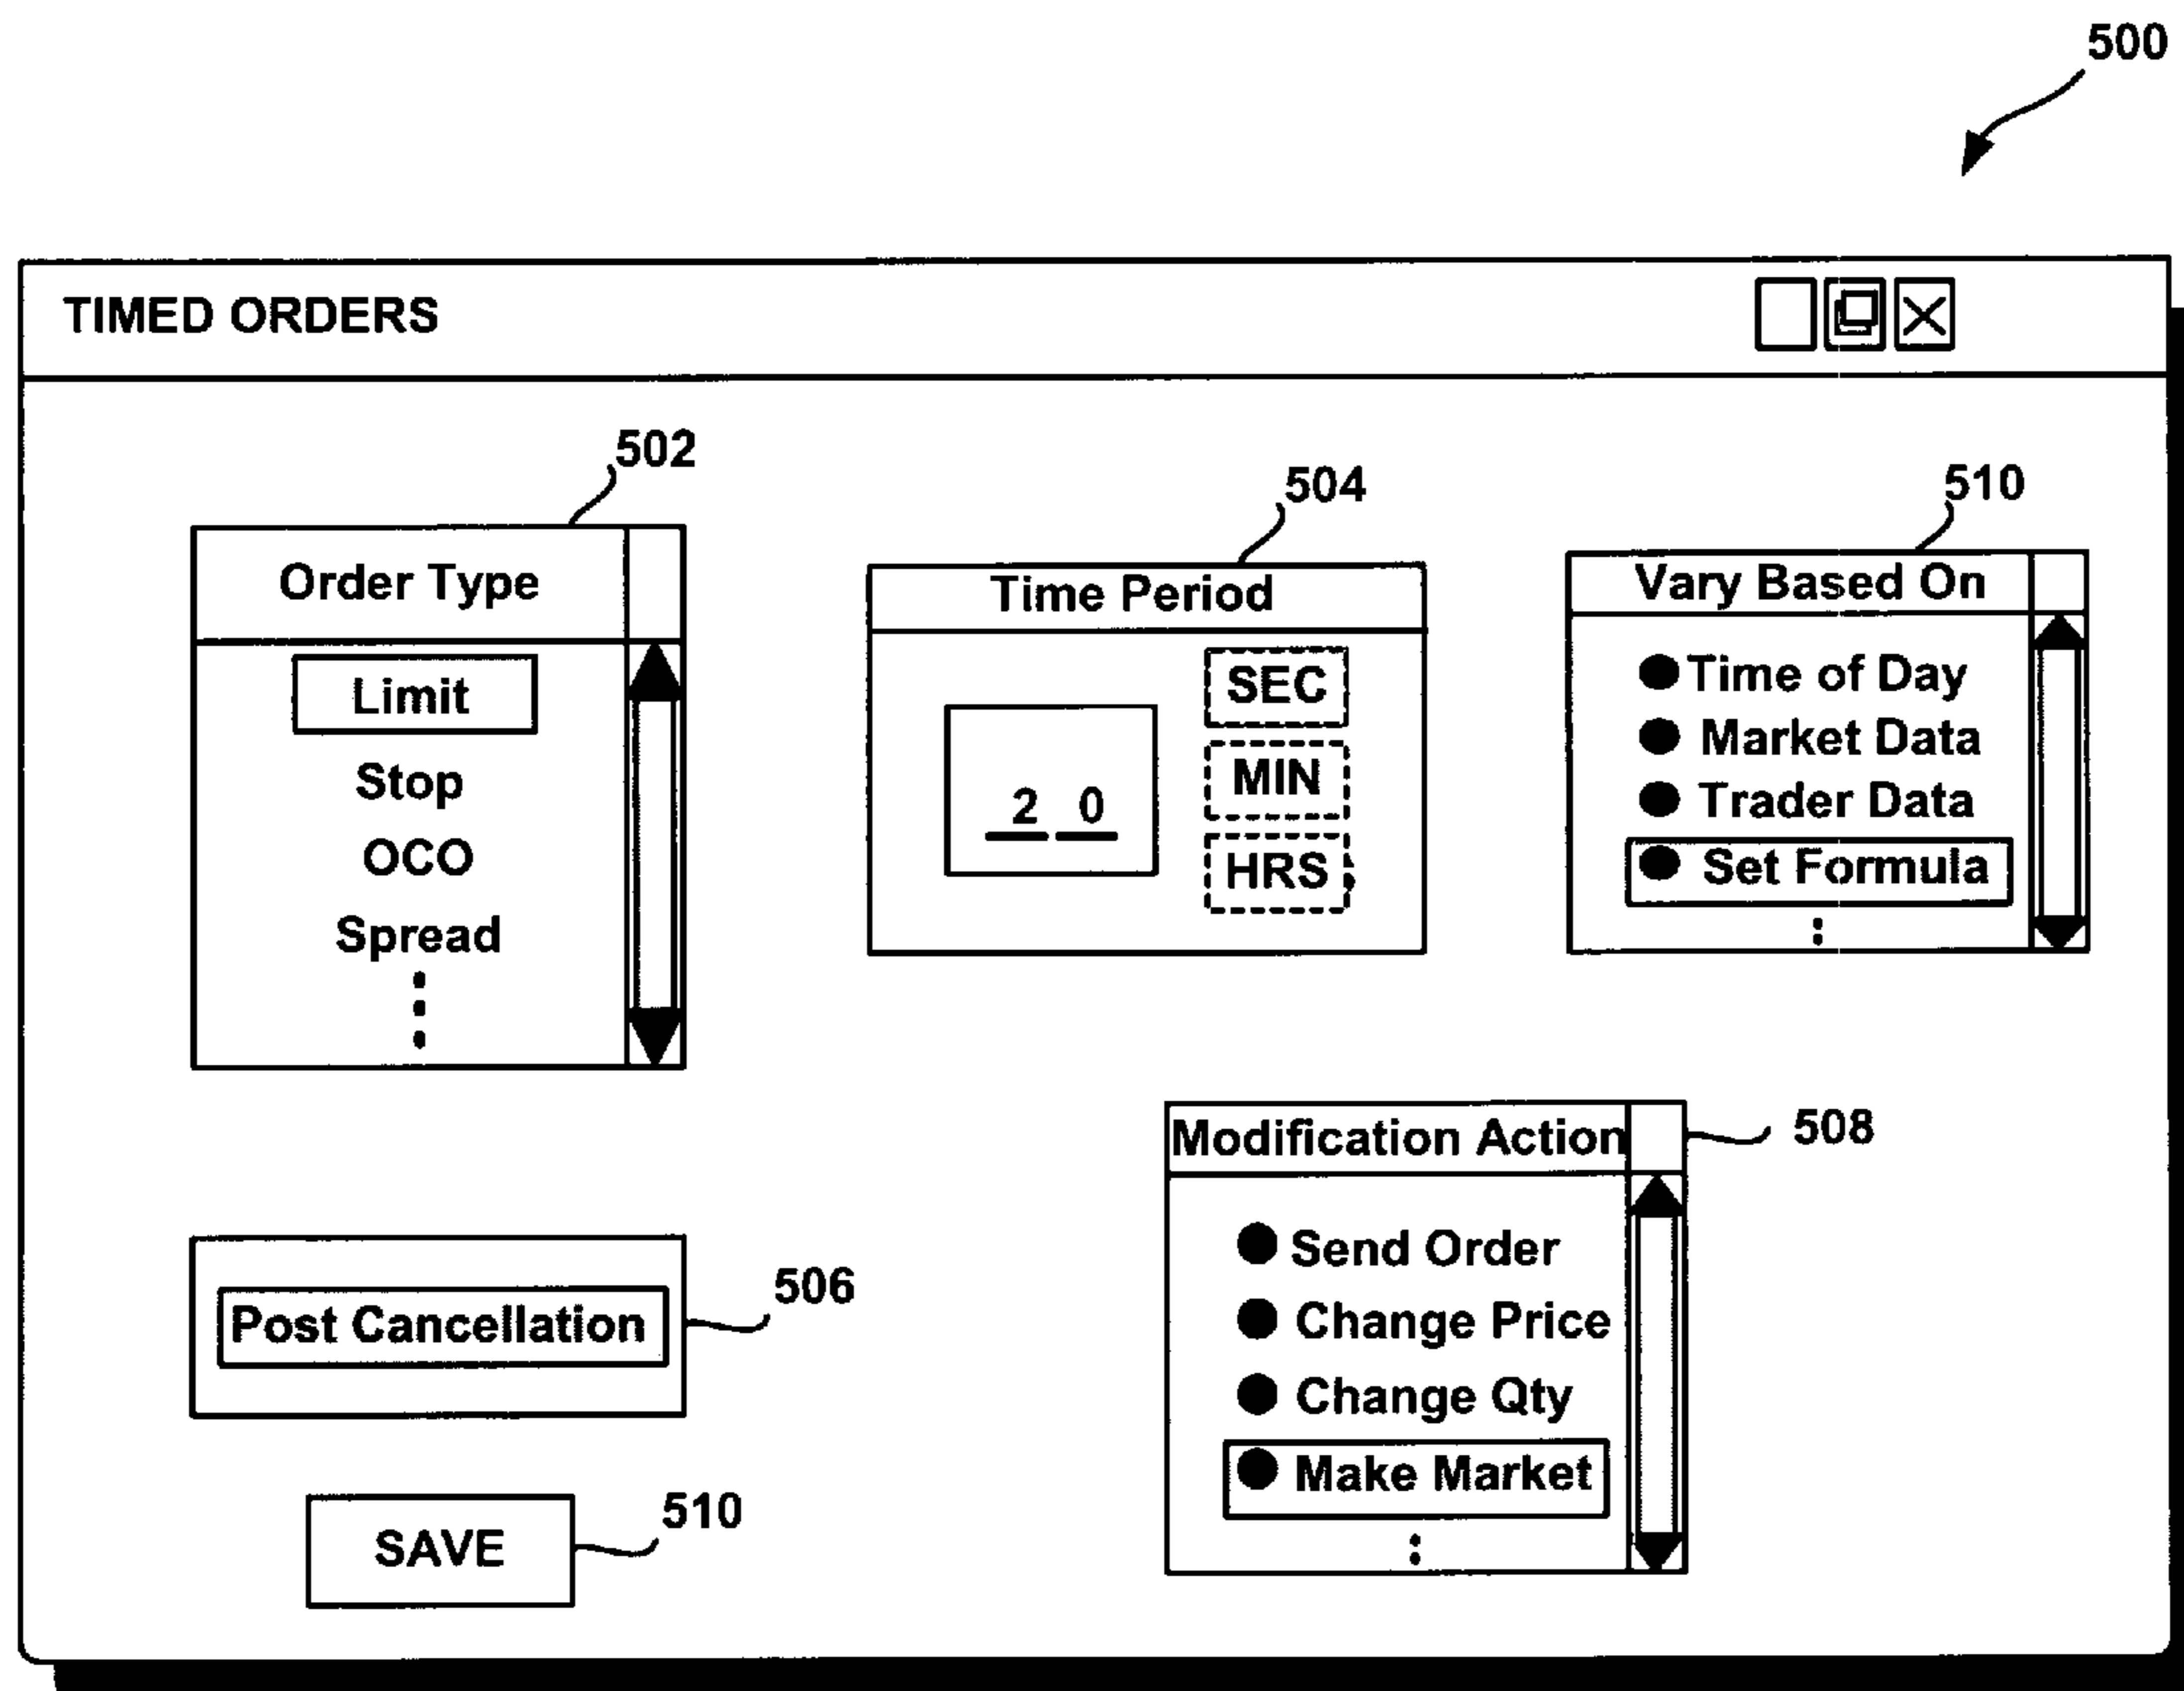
500

TIMED ORDERS

502

Order Type

Limit

Stop

OCO

Spread

504

Time Period

2 0

SEC

MIN

HRS

510

Vary Based On

Time of Day

Market Data

Trader Data

Set Formula

Modification Action

508

Send Order

Change Price

Change Qty

Make Market

Post Cancellation

506

SAVE

510